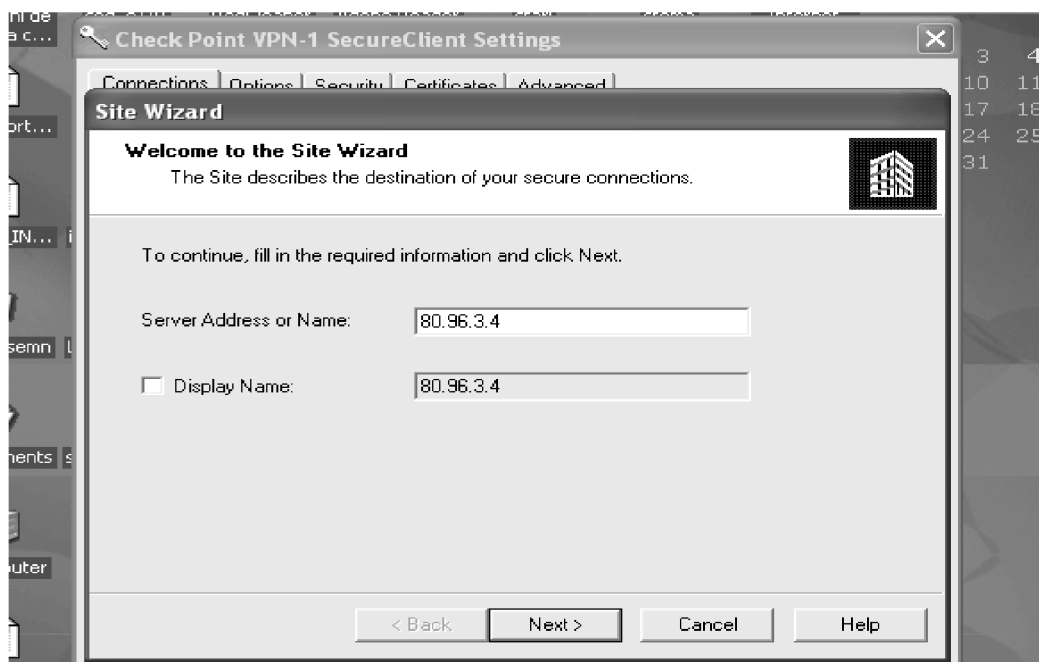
Check Point VPN-1 SecureClient Settings

Connections | Options | Security | Certificates | Advanced

Site Wizard

Welcome to the Site Wizard
The Site describes the destination of your secure connections.

To continue, fill in the required information and click Next.

Server Address or Name: 80.96.3.4

Display Name: 80.96.3.4

< Back | Next > | Cancel | Help

3 4
10 11
17 18
24 25
31

nt de
a c...
ort...
IN...
semn
nents
uter